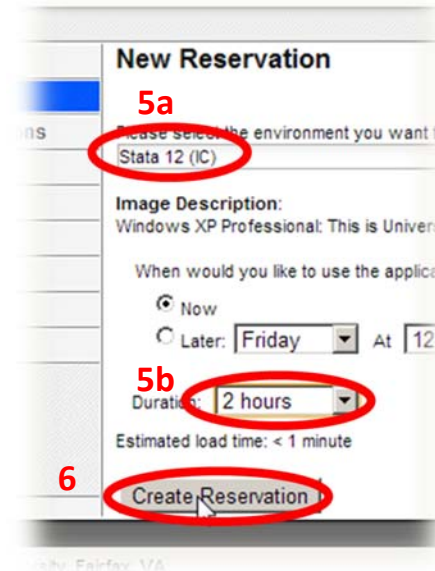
ns

New Reservation

5a

Please select the environment you want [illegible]

Stata 12 (IC)

Image Description:

Windows XP Professional: This is Univer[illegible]

When would you like to use the applica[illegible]

Now

Later: Friday At 12

5b

Duration: 2 hours

Estimated load time: < 1 minute

6

Create Reservation

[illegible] Fairfax, VA